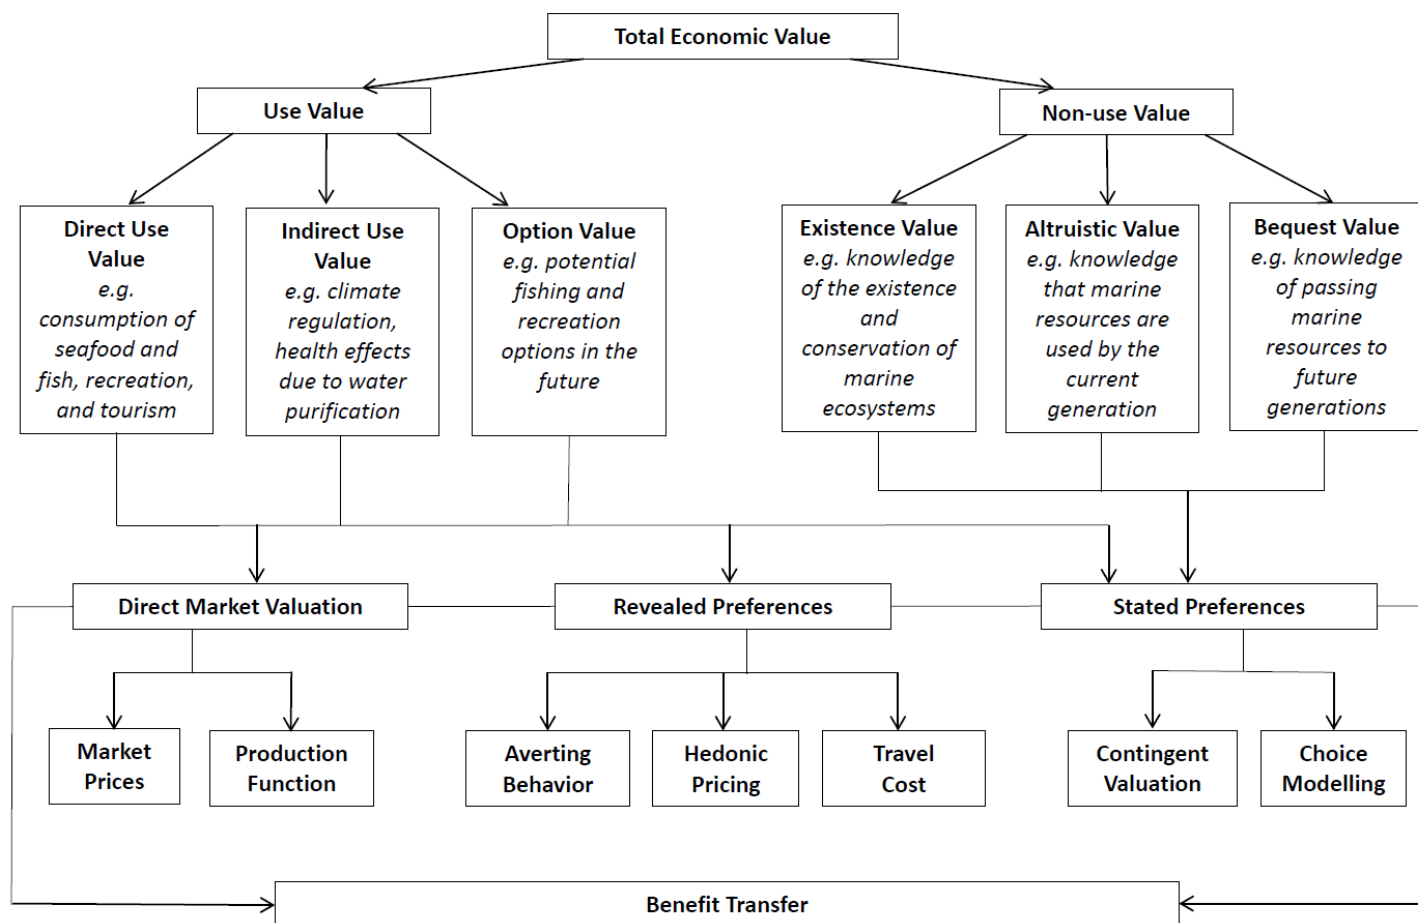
Total Economic Value

Use Value

Non-use Value

Direct Use Value
e.g. consumption of seafood and fish, recreation, and tourism

Indirect Use Value
e.g. climate regulation, health effects due to water purification

Option Value
e.g. potential fishing and recreation options in the future

Existence Value
e.g. knowledge of the existence and conservation of marine ecosystems

Altruistic Value
e.g. knowledge that marine resources are used by the current generation

Bequest Value
e.g. knowledge of passing marine resources to future generations

Direct Market Valuation

Revealed Preferences

Stated Preferences

Market Prices

Production Function

Averting Behavior

Hedonic Pricing

Travel Cost

Contingent Valuation

Choice Modelling

Benefit Transfer